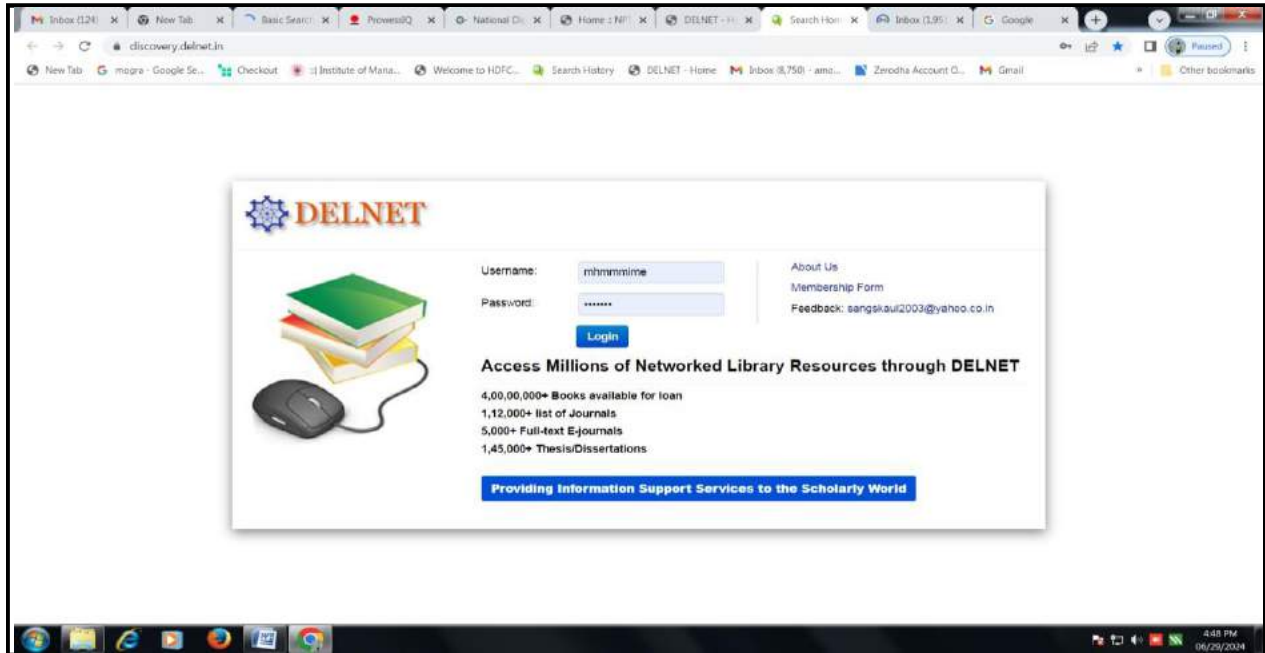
Inbox (124) × New Tab × Basic Search × ProwessIQ × National Di × Home : NF × DELNET - H × Search Hom × Inbox (1,95 × Google ×

discovery.delnet.in

Paused

New Tab mogra - Google Se... Checkout :: Institute of Mana... Welcome to HDFC... Search History DELNET - Home Inbox (8,750) - amo... Zerodha Account O... Gmail Other bookmarks

DELNET

Username: mhmmmime

Password: •••••••

Login

About Us

Membership Form

Feedback: sangskaul2003@yahoo.co.in

Access Millions of Networked Library Resources through DELNET

4,00,00,000+ Books available for loan
1,12,000+ list of Journals
5,000+ Full-text E-journals
1,45,000+ Thesis/Dissertations

Providing Information Support Services to the Scholarly World

4:48 PM
06/29/2024